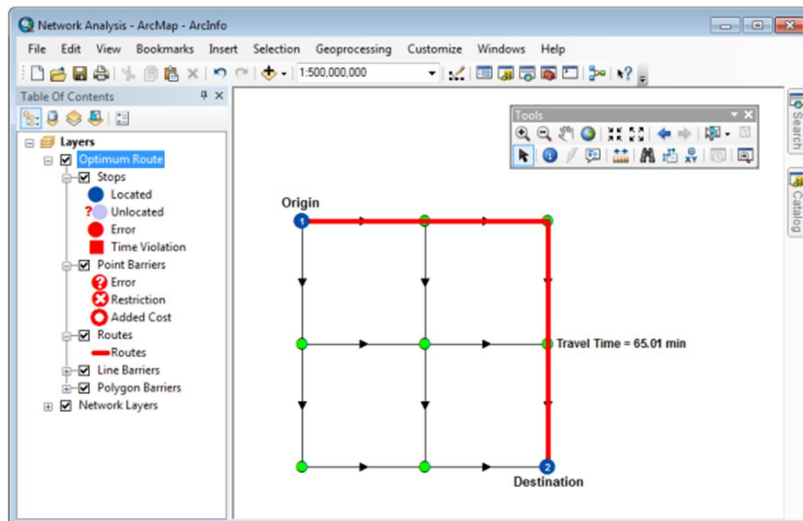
Network Analysis - ArcMap - ArcInfo

File Edit View Bookmarks Insert Selection Geoprocessing Customize Windows Help

1:500,000,000

Table Of Contents

Layers
Optimum Route
Stops
Located
Unlocated
Error
Time Violation
Point Barriers
Error
Restriction
Added Cost
Routes
Routes
Line Barriers
Polygon Barriers
Network Layers

Tools

Search
Catalog

Origin
1
Travel Time = 65.01 min
2
Destination